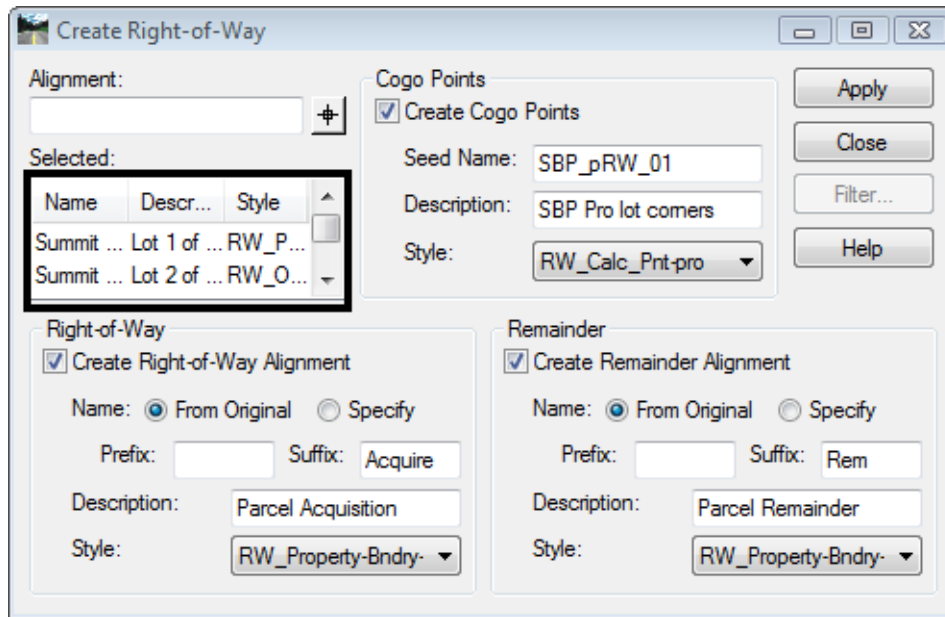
Create Right-of-Way

Alignment:

Selected:

| Name | Descr... | Style |
|---|---|---|
| Summit ... | Lot 1 of ... | RW_P... |
| Summit ... | Lot 2 of ... | RW_O... |

Cogo Points
Create Cogo Points
Seed Name: SBP_pRW_01
Description: SBP Pro lot corners
Style: RW_Calc_Pnt-pro

Apply
Close
Filter...
Help

Right-of-Way
Create Right-of-Way Alignment
Name: From Original Specify
Prefix: Suffix: Acquire
Description: Parcel Acquisition
Style: RW_Property-Bndry-

Remainder
Create Remainder Alignment
Name: From Original Specify
Prefix: Suffix: Rem
Description: Parcel Remainder
Style: RW_Property-Bndry-